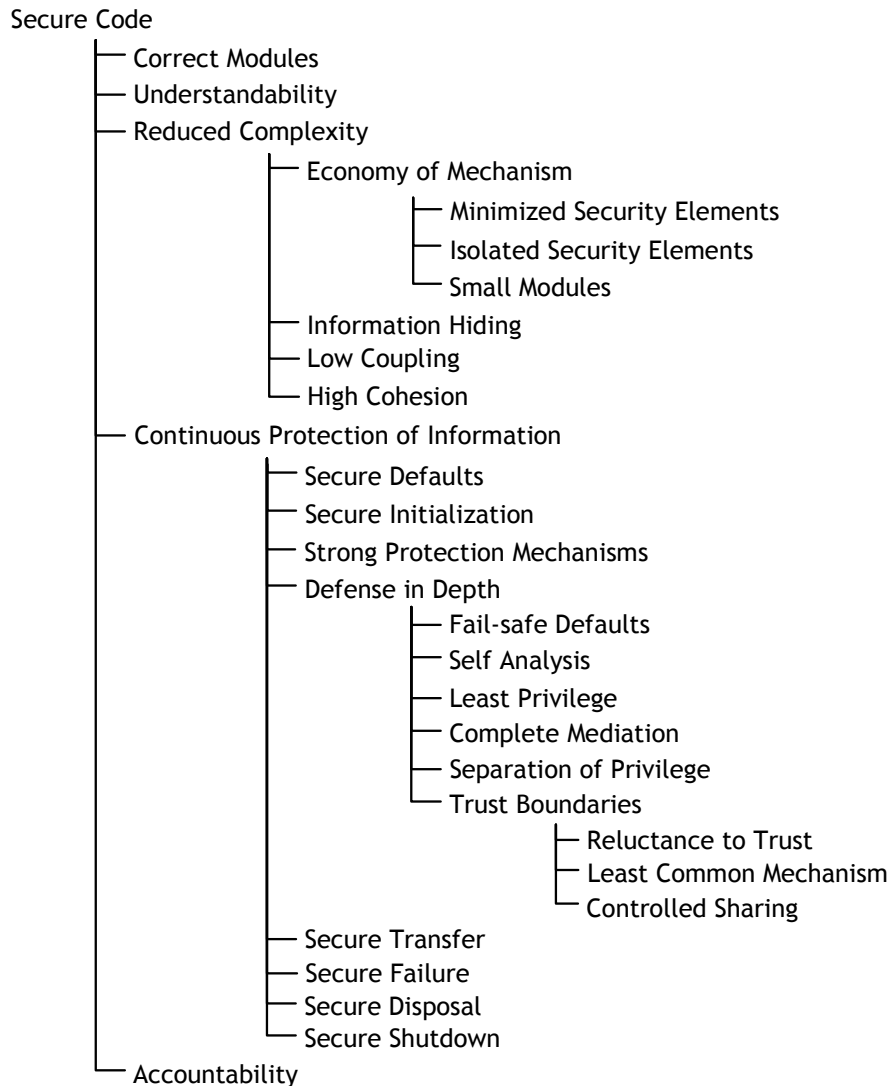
Secure Code
Correct Modules
Understandability
Reduced Complexity
Economy of Mechanism
Minimized Security Elements
Isolated Security Elements
Small Modules
Information Hiding
Low Coupling
High Cohesion
Continuous Protection of Information
Secure Defaults
Secure Initialization
Strong Protection Mechanisms
Defense in Depth
Fail-safe Defaults
Self Analysis
Least Privilege
Complete Mediation
Separation of Privilege
Trust Boundaries
Reluctance to Trust
Least Common Mechanism
Controlled Sharing
Secure Transfer
Secure Failure
Secure Disposal
Secure Shutdown
Accountability